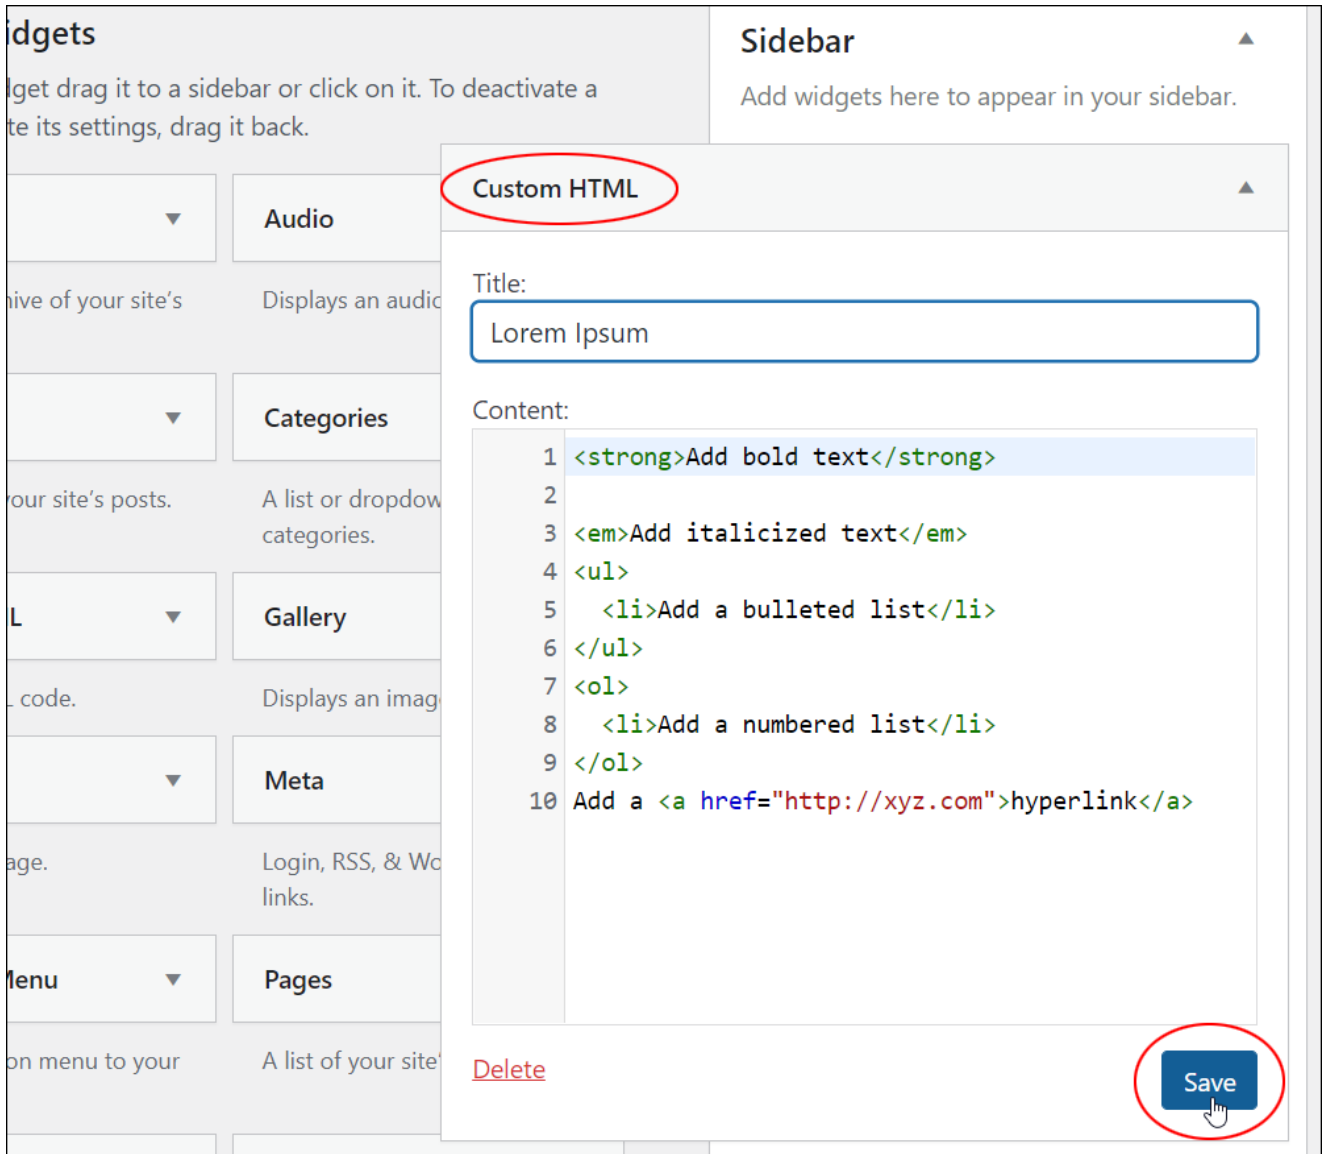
idgets

lget drag it to a sidebar or click on it. To deactivate a te its settings, drag it back.

Audio

hive of your site's

Displays an audic

Categories

your site's posts.

A list or dropdow categories.

L

Gallery

. code.

Displays an imag

Meta

age.

Login, RSS, & Wc links.

lenu

Pages

on menu to your

A list of your site'

Sidebar

Add widgets here to appear in your sidebar.

Custom HTML

Title:

Lorem Ipsum

Content:

1 <strong>Add bold text</strong>
2
3 <em>Add italicized text</em>
4 <ul>
5 <li>Add a bulleted list</li>
6 </ul>
7 <ol>
8 <li>Add a numbered list</li>
9 </ol>
10 Add a <a href="http://xyz.com">hyperlink</a>

Delete

Save